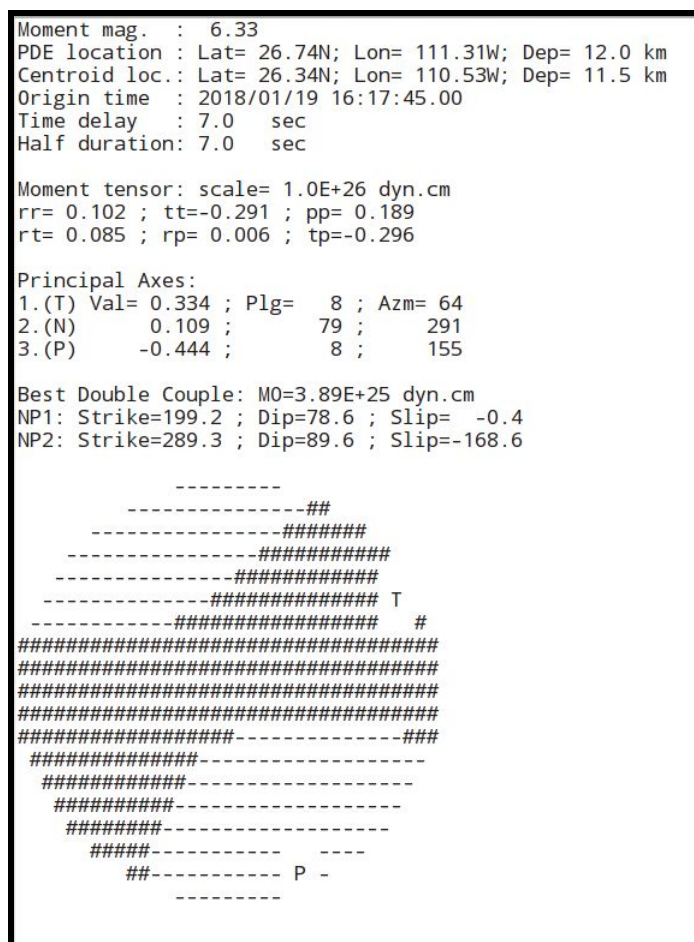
Moment mag.  :  6.33
PDE location : Lat= 26.74N; Lon= 111.31W; Dep= 12.0 km
Centroid loc.: Lat= 26.34N; Lon= 110.53W; Dep= 11.5 km
Origin time  : 2018/01/19 16:17:45.00
Time delay   : 7.0   sec
Half duration: 7.0   sec

Moment tensor: scale= 1.0E+26 dyn.cm
rr= 0.102 ; tt=-0.291 ; pp= 0.189
rt= 0.085 ; rp= 0.006 ; tp=-0.296

Principal Axes:
1.(T) Val= 0.334 ; Plg=   8 ; Azm= 64
2.(N)      0.109 ;       79 ;      291
3.(P)     -0.444 ;        8 ;      155

Best Double Couple: M0=3.89E+25 dyn.cm
NP1: Strike=199.2 ; Dip=78.6 ; Slip=  -0.4
NP2: Strike=289.3 ; Dip=89.6 ; Slip=-168.6

---------
---------------##
----------------#######
-----------------###########
---------------############
--------------############## T
------------#################   #
#####################################
#####################################
#####################################
#####################################
###################--------------###
###############-------------------
#############-------------------
##########-------------------
########-------------------
#####-----------   ----
##----------- P -
---------